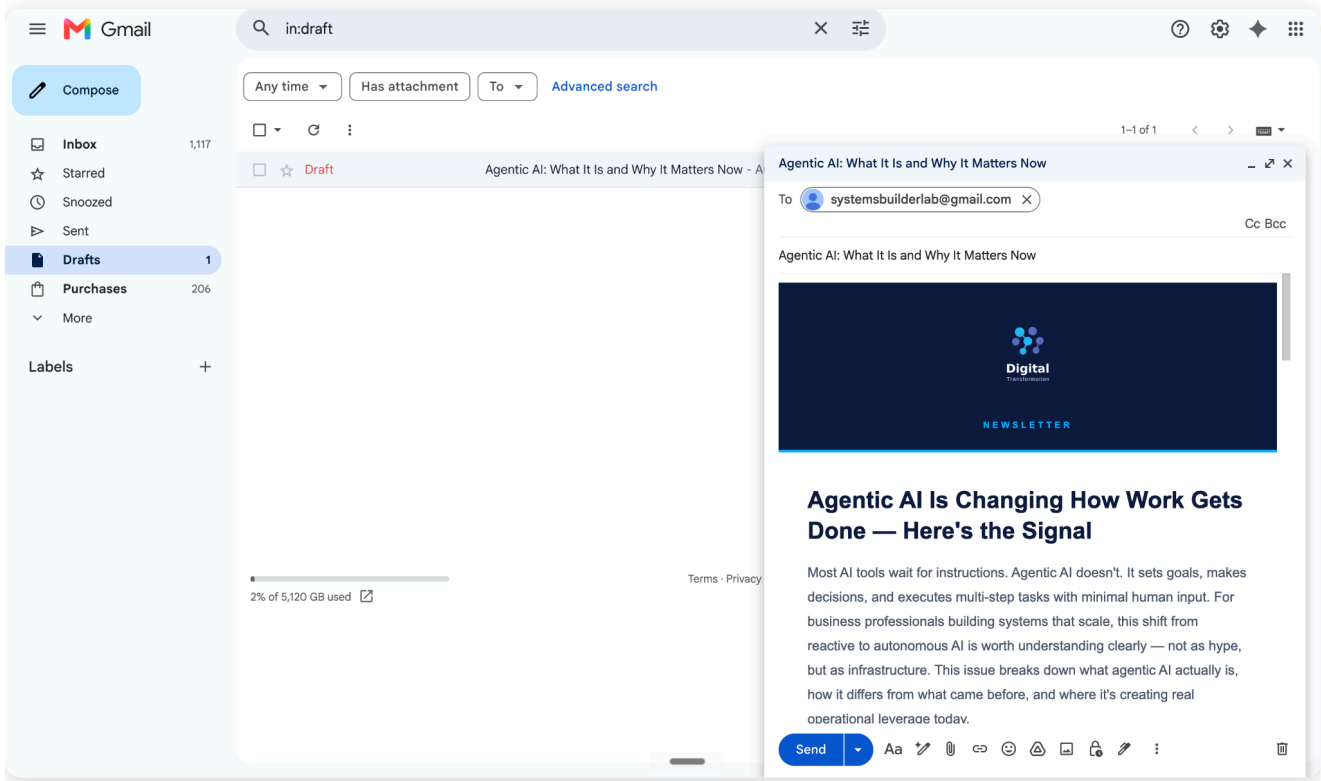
Gmail

in:draft

Compose

Inbox 1,117
Starred
Snoozed
Sent
Drafts 1
Purchases 206
More

Labels +

Any time ▾ Has attachment To ▾ Advanced search

1–1 of 1

Draft Agentic AI: What It Is and Why It Matters Now - A

2% of 5,120 GB used

Terms · Privacy

Agentic AI: What It Is and Why It Matters Now

To systemsbuilderlab@gmail.com

Cc Bcc

Agentic AI: What It Is and Why It Matters Now

Digital
Transformation

NEWSLETTER

Agentic AI Is Changing How Work Gets Done — Here's the Signal

Most AI tools wait for instructions. Agentic AI doesn't. It sets goals, makes decisions, and executes multi-step tasks with minimal human input. For business professionals building systems that scale, this shift from reactive to autonomous AI is worth understanding clearly — not as hype, but as infrastructure. This issue breaks down what agentic AI actually is, how it differs from what came before, and where it's creating real operational leverage today.

Send Aa